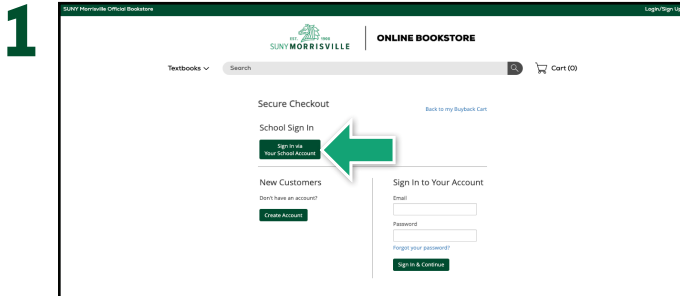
1

SUNY Morrisville Official Bookstore

Login/Sign Up

EST. 1908
SUNY MORRISVILLE

ONLINE BOOKSTORE

Textbooks

Search

Cart (0)

Secure Checkout

Back to my Buyback Cart

School Sign In

Sign in via Your School Account

New Customers

Don't have an account?

Create Account

Sign In to Your Account

Email

Password

Forgot your password?

Sign In & Continue